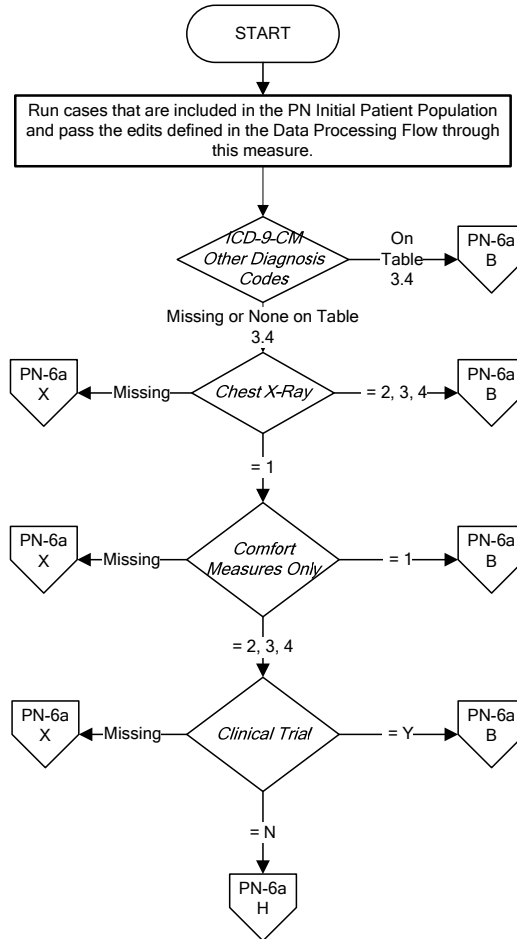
START

Run cases that are included in the PN Initial Patient Population and pass the edits defined in the Data Processing Flow through this measure.

ICD-9-CM Other Diagnosis Codes

On Table 3.4

PN-6a B

Missing or None on Table 3.4

PN-6a X

Missing

Chest X-Ray

= 2, 3, 4

PN-6a B

= 1

PN-6a X

Missing

Comfort Measures Only

= 1

PN-6a B

= 2, 3, 4

PN-6a X

Missing

Clinical Trial

= Y

PN-6a B

= N

PN-6a H